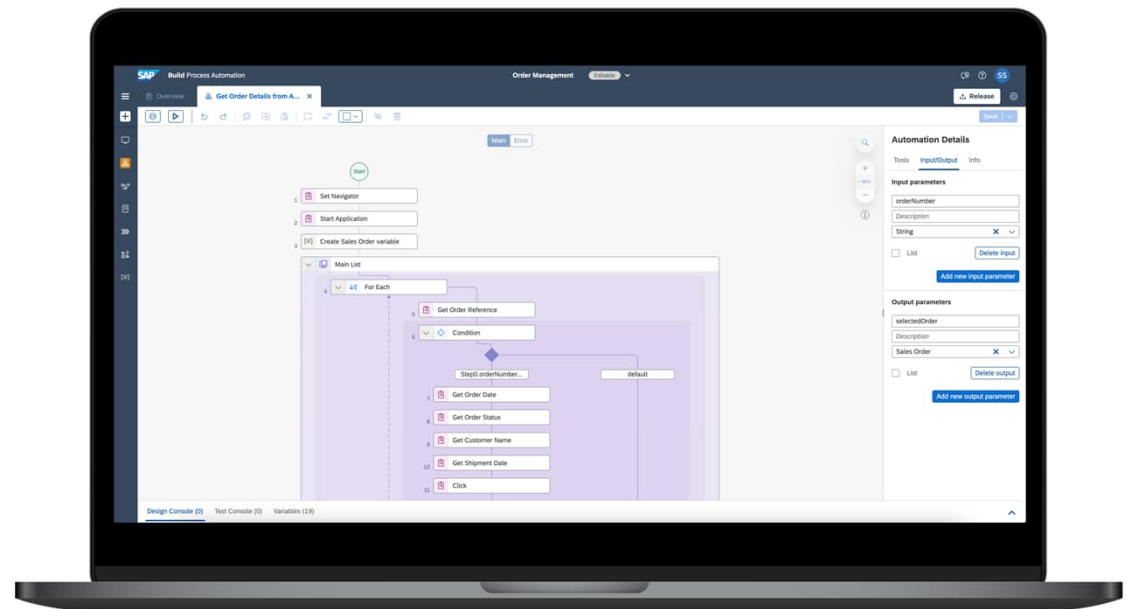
SAP Build Process Automation

Order Management Editable

SS

Overview

Get Order Details from A...

Release

Save

Main Error

Start

1 Set Navigator

2 Start Application

3 Create Sales Order variable

Main List

4 For Each

5 Get Order Reference

6 Condition

Step0.orderNumber...

default

7 Get Order Date

8 Get Order Status

9 Get Customer Name

10 Get Shipment Date

11 Click

Automation Details

Tools Input/Output Info

Input parameters

orderNumber

Description

String

List

Delete input

Add new input parameter

Output parameters

selectedOrder

Description

Sales Order

List

Delete output

Add new output parameter

Design Console (0) Test Console (0) Variables (19)